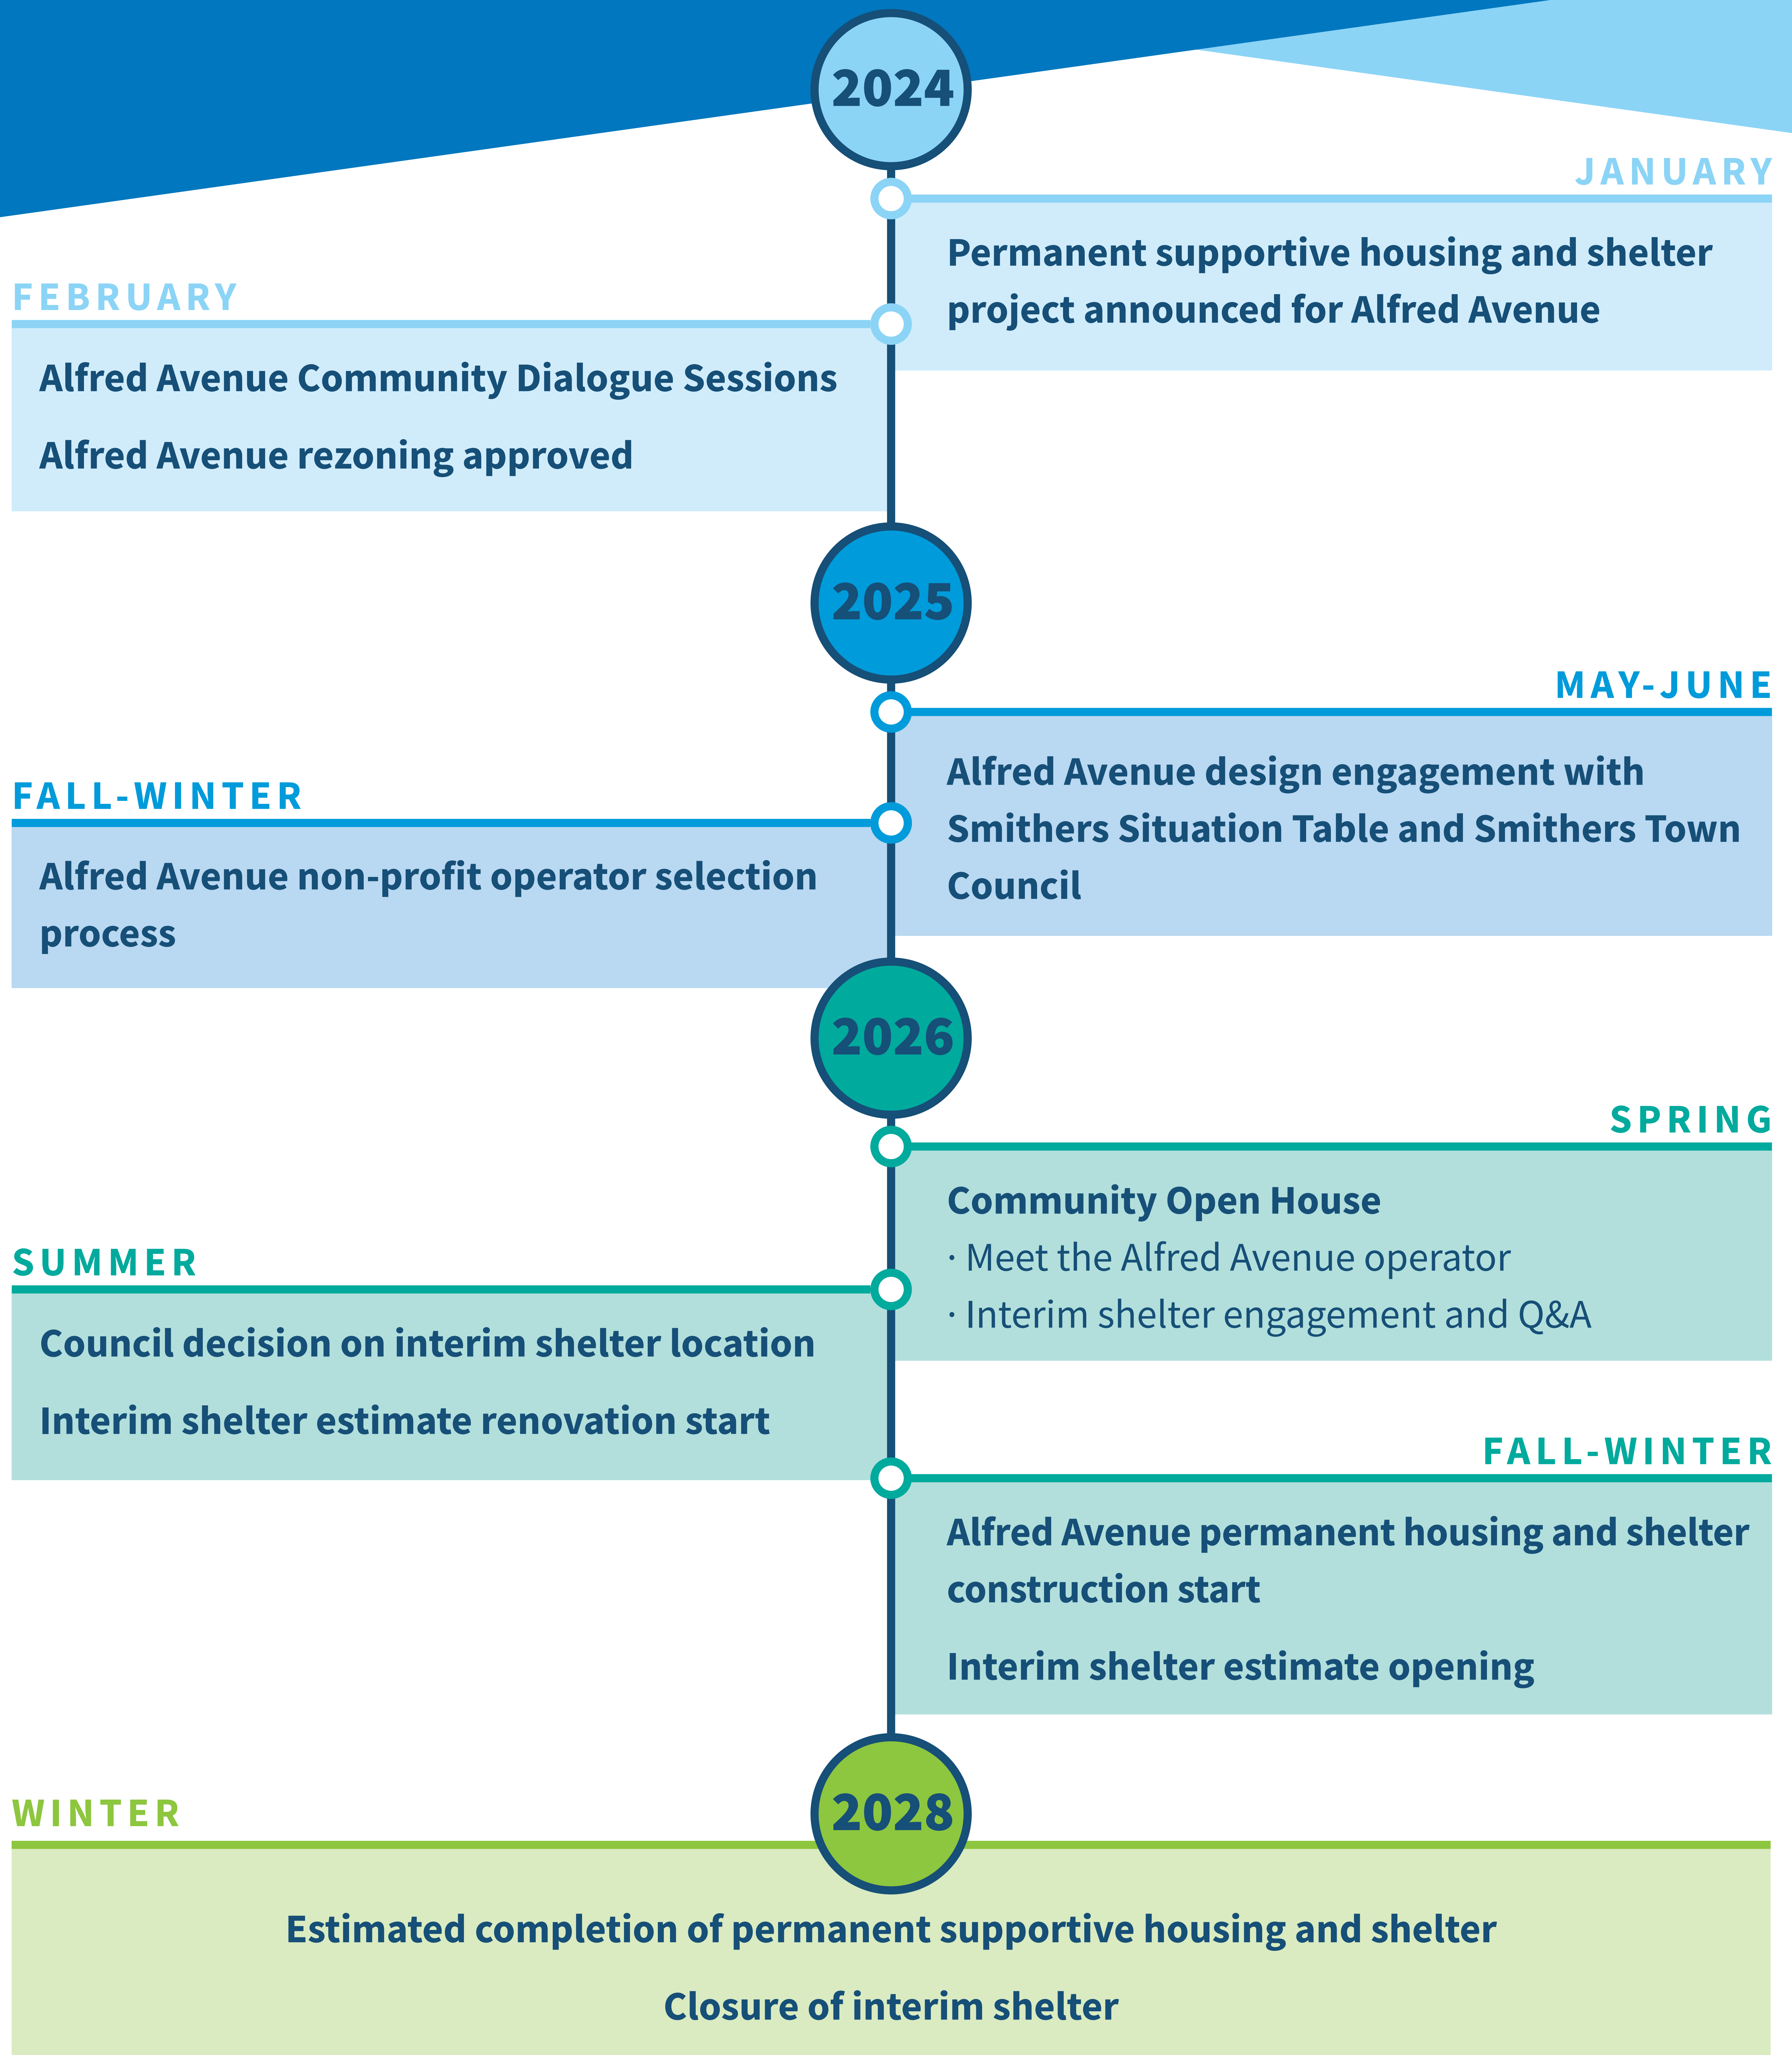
2024

JANUARY

Permanent supportive housing and shelter project announced for Alfred Avenue

FEBRUARY

Alfred Avenue Community Dialogue Sessions

Alfred Avenue rezoning approved

2025

MAY-JUNE

Alfred Avenue design engagement with Smithers Situation Table and Smithers Town Council

FALL-WINTER

Alfred Avenue non-profit operator selection process

2026

SPRING

Community Open House
· Meet the Alfred Avenue operator
· Interim shelter engagement and Q&A

SUMMER

Council decision on interim shelter location

Interim shelter estimate renovation start

FALL-WINTER

Alfred Avenue permanent housing and shelter construction start

Interim shelter estimate opening

2028

WINTER

Estimated completion of permanent supportive housing and shelter

Closure of interim shelter